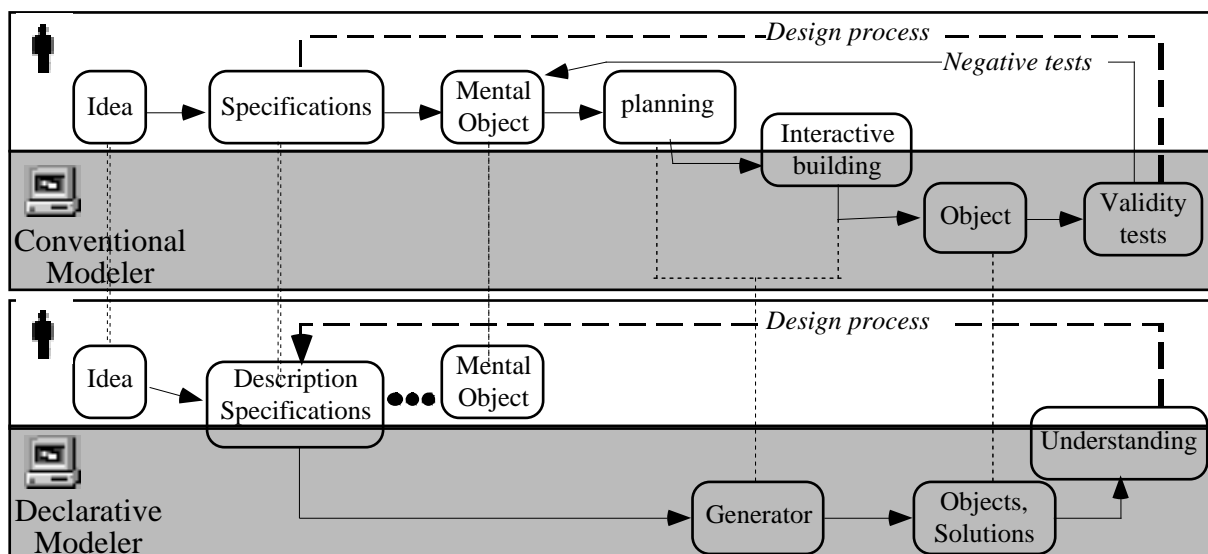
Design process

Negative tests

Idea

Specifications

Mental Object

planning

Interactive building

Object

Validity tests

Conventional Modeler

Design process

Idea

Description Specifications

Mental Object

Understanding

Generator

Objects, Solutions

Declarative Modeler